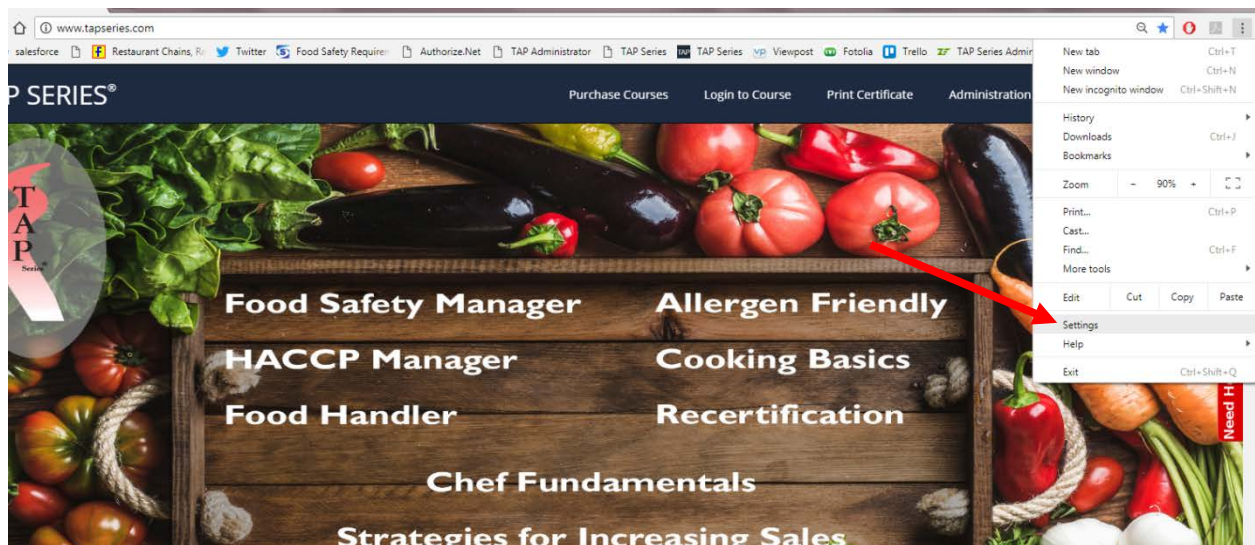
www.tapseries.com

salesforce Restaurant Chains, R Twitter Food Safety Requirem Authorize.Net TAP Administrator TAP Series TAP Series Viewpost Fotolia Trello TAP Series Admir

P SERIES®

Purchase Courses Login to Course Print Certificate Administration

New tab Ctrl+T
New window Ctrl+N
New incognito window Ctrl+Shift+N
History
Downloads Ctrl+J
Bookmarks
Zoom - 90% +
Print... Ctrl+P
Cast...
Find... Ctrl+F
More tools
Edit Cut Copy Paste
Settings
Help
Exit Ctrl+Shift+Q

T
A
P
Series

Food Safety Manager Allergen Friendly
HACCP Manager Cooking Basics
Food Handler Recertification
Chef Fundamentals
Strategies for Increasing Sales

Need H